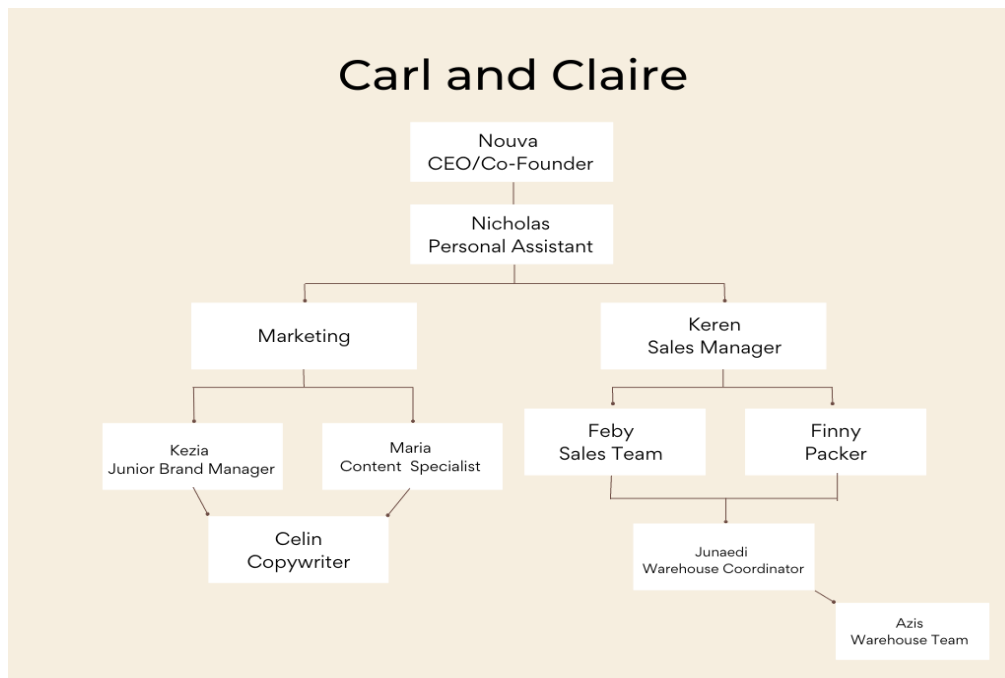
Carl and Claire

Nouva
CEO/Co-Founder

Nicholas
Personal Assistant

Marketing

Keren
Sales Manager

Kezia
Junior Brand Manager

Maria
Content Specialist

Feby
Sales Team

Finny
Packer

Celin
Copywriter

Junaedi
Warehouse Coordinator

Azis
Warehouse Team